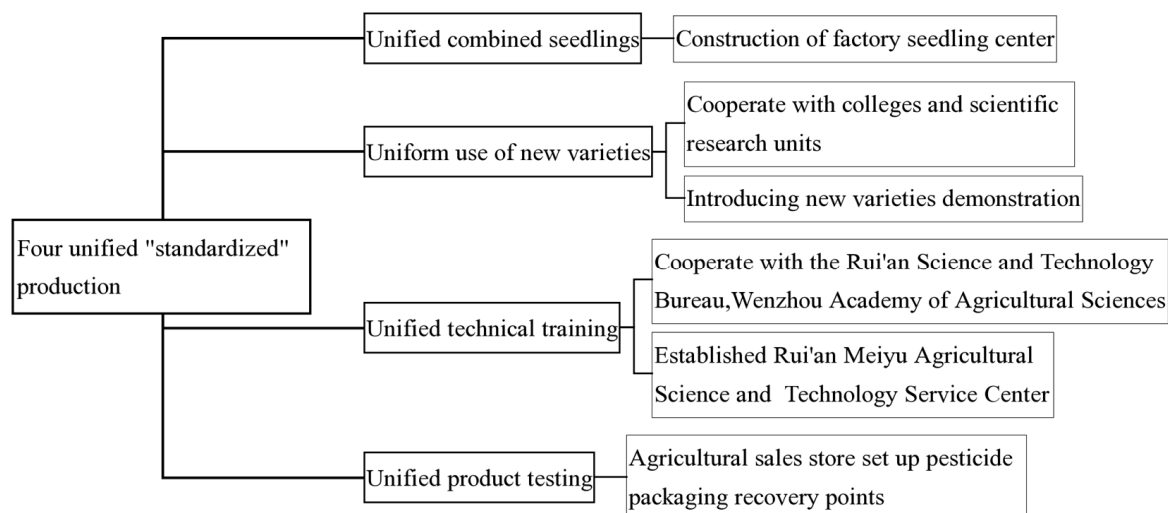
Four unified "standardized" production

Unified combined seedlings

Construction of factory seedling center

Uniform use of new varieties

Cooperate with colleges and scientific research units

Introducing new varieties demonstration

Unified technical training

Cooperate with the Rui'an Science and Technology Bureau,Wenzhou Academy of Agricultural Sciences

Established Rui'an Meiyu Agricultural Science and Technology Service Center

Unified product testing

Agricultural sales store set up pesticide packaging recovery points